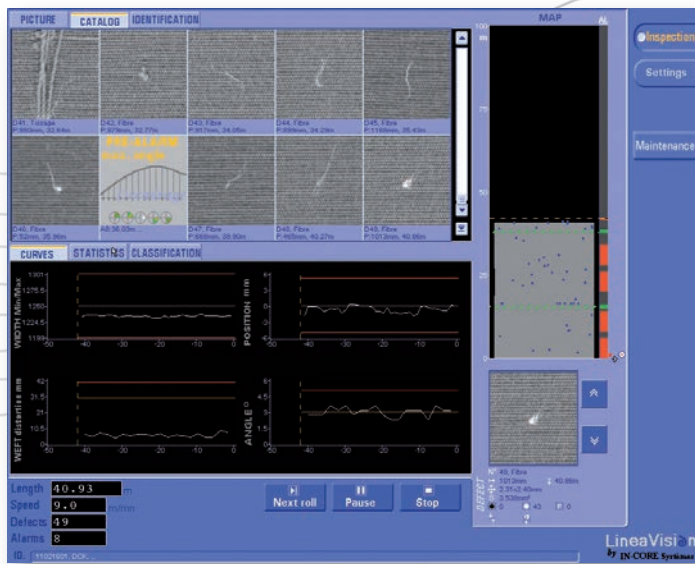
PICTURE CATALOG IDENTIFICATION

D41, Tussage P:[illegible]
D42, Fibre P:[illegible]
D43, Fibre P:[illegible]
D44, Fibre P:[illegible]
D45, Fibre P:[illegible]
D46, Fibre P:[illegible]
PRE-ALARM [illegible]
A8 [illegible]
D47, Fibre P:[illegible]
D48, Fibre P:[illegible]
D49, Fibre P:1012mm, 40.66m

CURVES STATISTICS CLASSIFICATION

WIDTH Min/Max
1301
1275.5
1250
1224.5
1199
-50 -40 -30 -20 -10 0

POSITION mm
6
3
0
-3
-6
-50 -40 -30 -20 -10 0

WEFT distortion mm
42
31.5
21
10.5
0
-50 -40 -30 -20 -10 0

ANGLE °
6
4.5
3
1.5
0
-50 -40 -30 -20 -10 0

MAP
100
75
50
25
0

DEFECT
49, Fibre
1012mm 40.66m
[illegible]
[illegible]

Length 40.93 m
Speed 9.0 m/min
Defects 49
Alarms 8
ID. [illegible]

Next roll
Pause
Stop

Inspection
Settings
Maintenance

LineaVision
by IN-CORE Systèmes